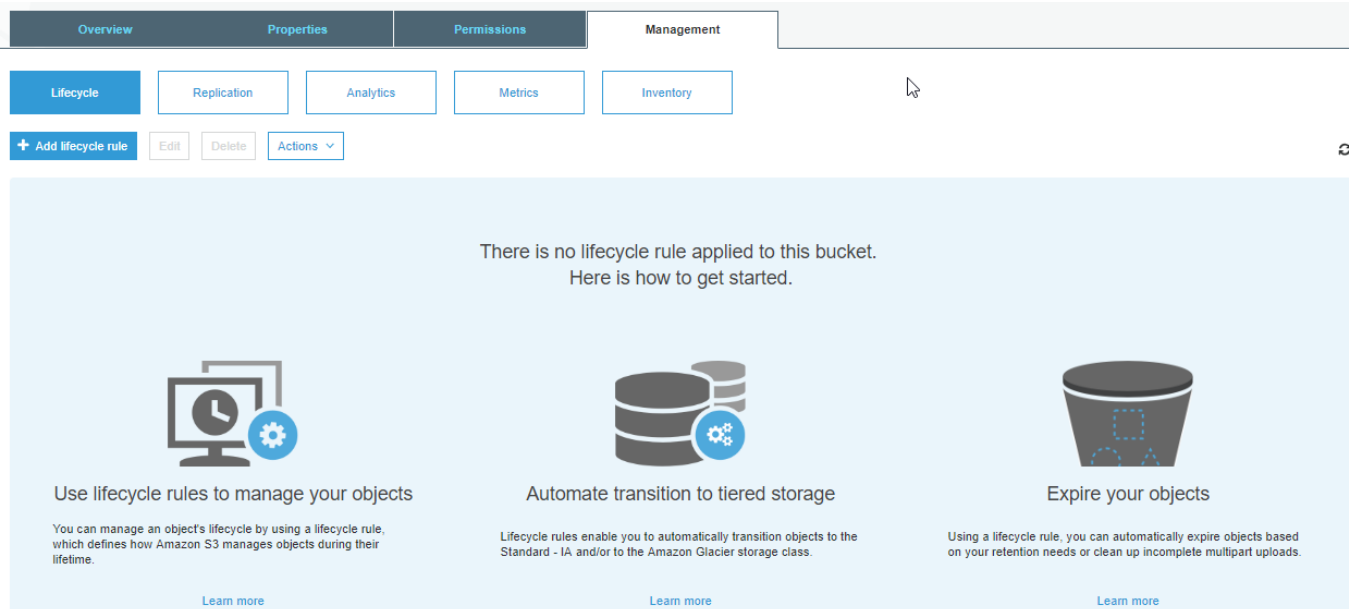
Overview Properties Permissions Management

Lifecycle Replication Analytics Metrics Inventory

+ Add lifecycle rule Edit Delete Actions

There is no lifecycle rule applied to this bucket.
Here is how to get started.

Use lifecycle rules to manage your objects

You can manage an object's lifecycle by using a lifecycle rule, which defines how Amazon S3 manages objects during their lifetime.

Learn more

Automate transition to tiered storage

Lifecycle rules enable you to automatically transition objects to the Standard - IA and/or to the Amazon Glacier storage class.

Learn more

Expire your objects

Using a lifecycle rule, you can automatically expire objects based on your retention needs or clean up incomplete multipart uploads.

Learn more